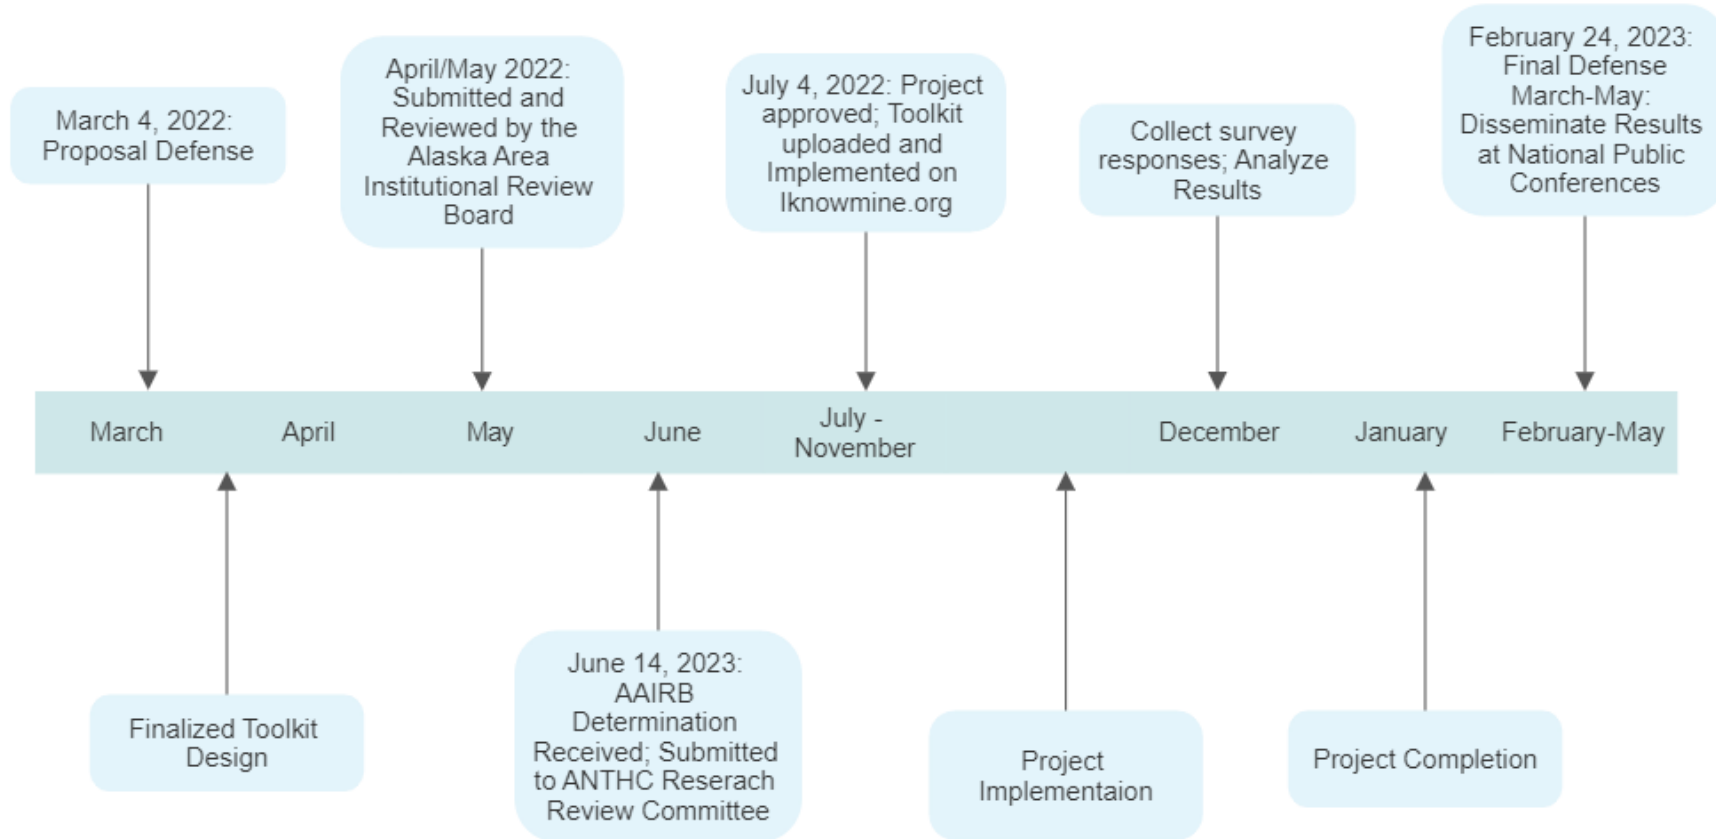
March 4, 2022: Proposal Defense

April/May 2022: Submitted and Reviewed by the Alaska Area Institutional Review Board

July 4, 2022: Project approved; Toolkit uploaded and Implemented on Iknowmine.org

Collect survey responses; Analyze Results

February 24, 2023: Final Defense March-May: Disseminate Results at National Public Conferences

March April May June July - November December January February-May

Finalized Toolkit Design

June 14, 2023: AAIRB Determination Received; Submitted to ANTHC Reserach Review Committee

Project Implementaion

Project Completion